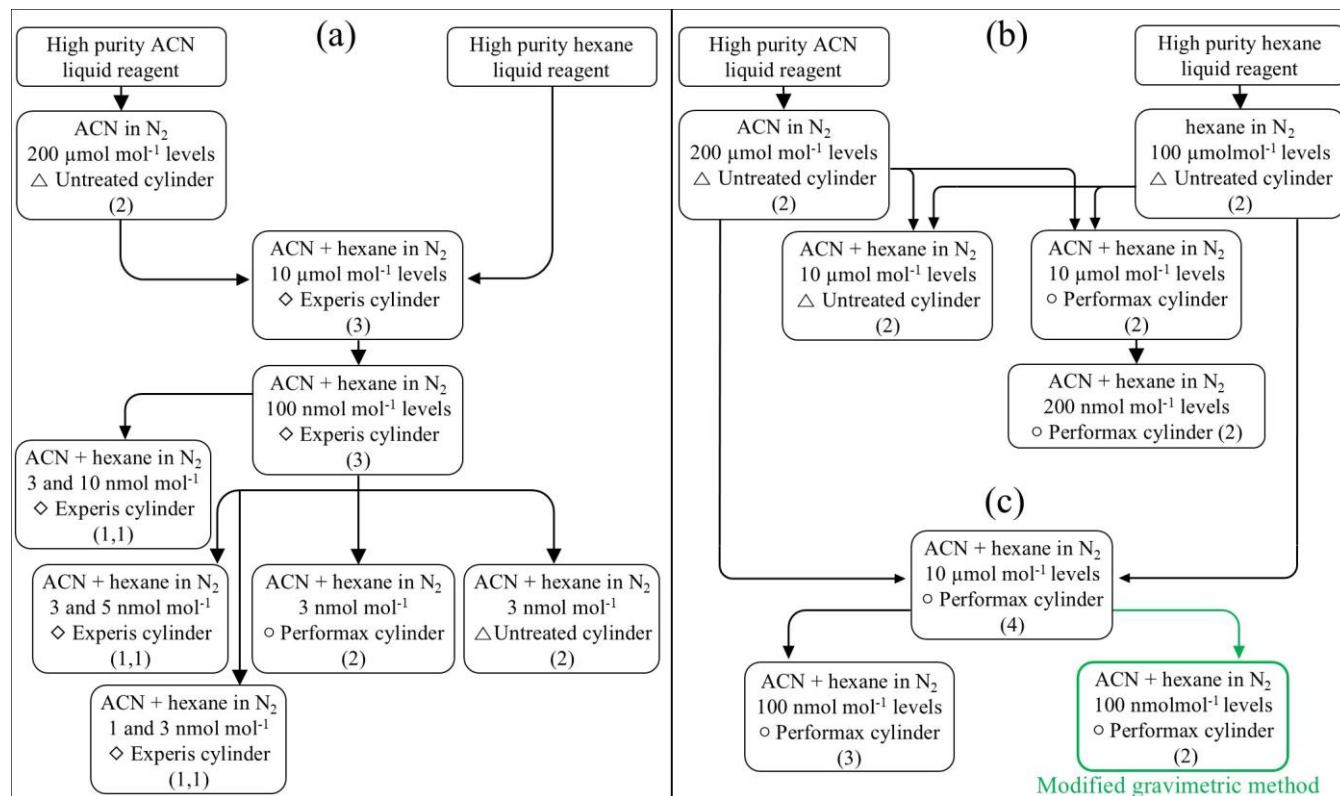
(a)

High purity ACN liquid reagent

High purity hexane liquid reagent

ACN in $N_2$
200 μmol mol$^{-1}$ levels
△ Untreated cylinder
(2)

ACN + hexane in $N_2$
10 μmol mol$^{-1}$ levels
◇ Experis cylinder
(3)

ACN + hexane in $N_2$
100 nmol mol$^{-1}$ levels
◇ Experis cylinder
(3)

ACN + hexane in $N_2$
3 and 10 nmol mol$^{-1}$
◇ Experis cylinder
(1,1)

ACN + hexane in $N_2$
3 and 5 nmol mol$^{-1}$
◇ Experis cylinder
(1,1)

ACN + hexane in $N_2$
3 nmol mol$^{-1}$
○ Performax cylinder
(2)

ACN + hexane in $N_2$
3 nmol mol$^{-1}$
△Untreated cylinder
(2)

ACN + hexane in $N_2$
1 and 3 nmol mol$^{-1}$
◇ Experis cylinder
(1,1)

(b)

High purity ACN liquid reagent

High purity hexane liquid reagent

ACN in $N_2$
200 μmol mol$^{-1}$ levels
△ Untreated cylinder
(2)

hexane in $N_2$
100 μmolmol$^{-1}$ levels
△ Untreated cylinder
(2)

ACN + hexane in $N_2$
10 μmol mol$^{-1}$ levels
△ Untreated cylinder
(2)

ACN + hexane in $N_2$
10 μmol mol$^{-1}$ levels
○ Performax cylinder
(2)

ACN + hexane in $N_2$
200 nmol mol$^{-1}$ levels
○ Performax cylinder (2)

(c)

ACN + hexane in $N_2$
10 μmol mol$^{-1}$ levels
○ Performax cylinder
(4)

ACN + hexane in $N_2$
100 nmol mol$^{-1}$ levels
○ Performax cylinder
(3)

ACN + hexane in $N_2$
100 nmolmol$^{-1}$ levels
○ Performax cylinder
(2)

Modified gravimetric method